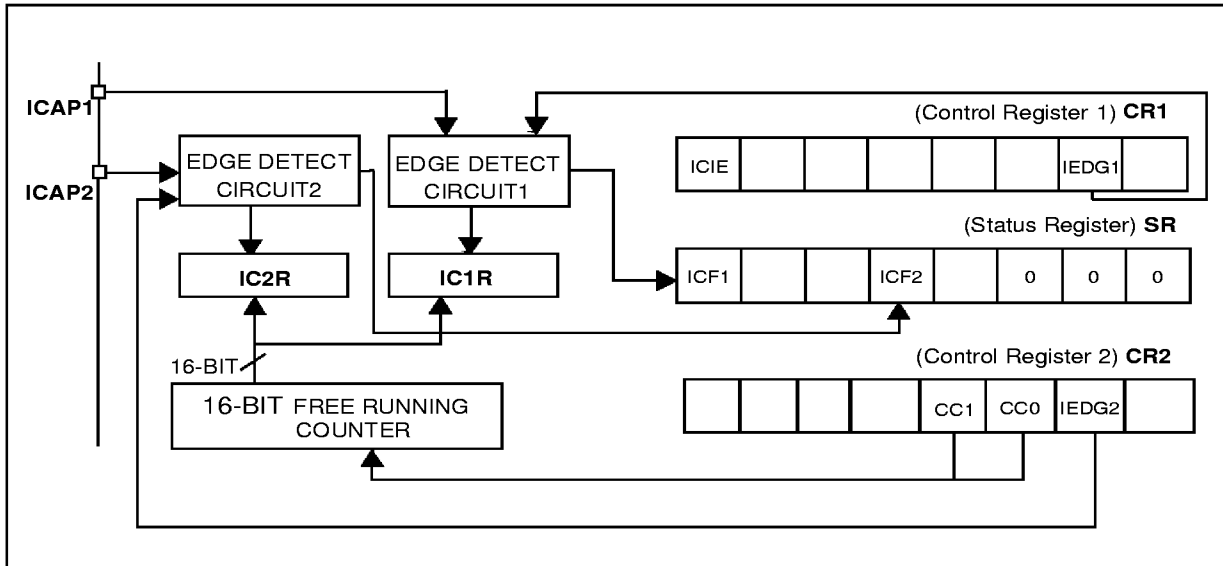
ICAP1

ICAP2

EDGE DETECT CIRCUIT2

EDGE DETECT CIRCUIT1

IC2R

IC1R

16-BIT

16-BIT FREE RUNNING COUNTER

(Control Register 1) **CR1**

| ICIE | | | | | | IEDG1 | |
|---|---|---|---|---|---|---|---|

(Status Register) **SR**

| ICF1 | | | ICF2 | | 0 | 0 | 0 |
|---|---|---|---|---|---|---|---|

(Control Register 2) **CR2**

| | | | | CC1 | CC0 | IEDG2 | |
|---|---|---|---|---|---|---|---|